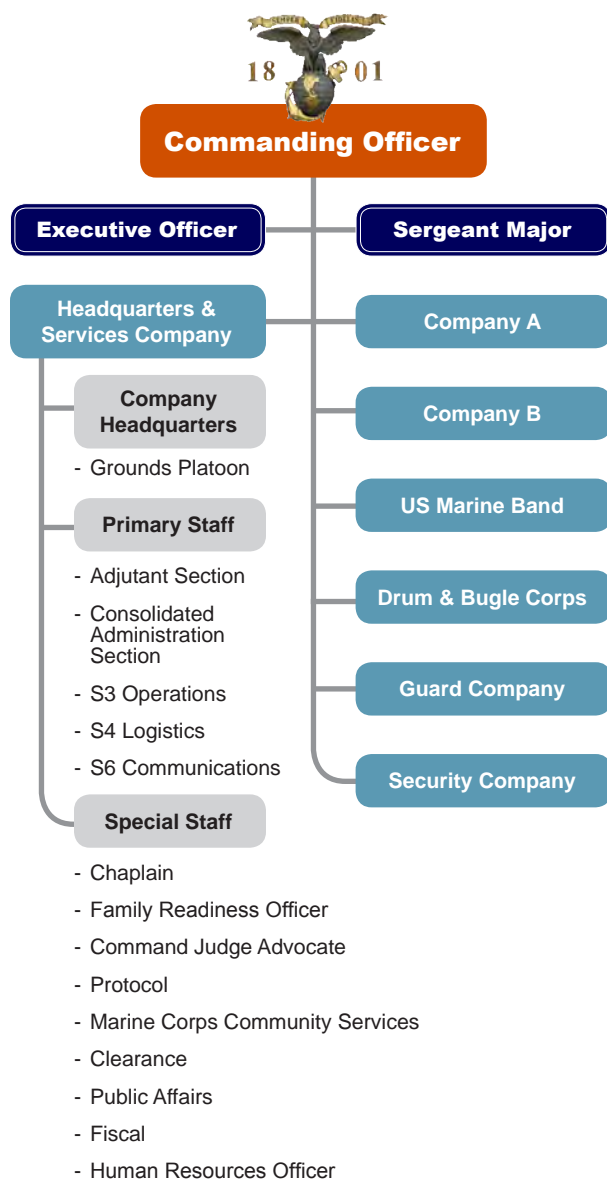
18 01

Commanding Officer

Executive Officer

Sergeant Major

Headquarters & Services Company

Company A

Company Headquarters

- Grounds Platoon

Company B

Primary Staff

US Marine Band

- Adjutant Section

- Consolidated Administration Section

Drum & Bugle Corps

- S3 Operations

Guard Company

- S4 Logistics

- S6 Communications

Security Company

Special Staff

- Chaplain
- Family Readiness Officer
- Command Judge Advocate
- Protocol
- Marine Corps Community Services
- Clearance
- Public Affairs
- Fiscal
- Human Resources Officer